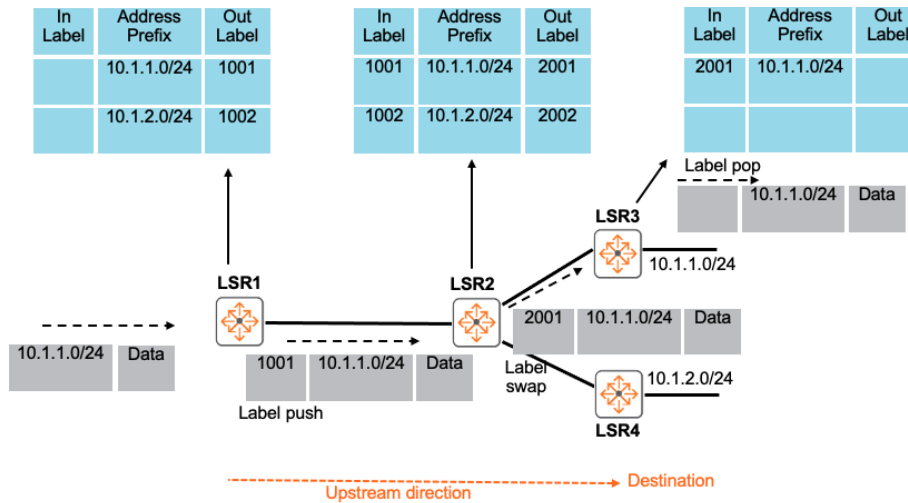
| In Label | Address Prefix | Out Label |
|---|---|---|
| | 10.1.1.0/24 | 1001 |
| | 10.1.2.0/24 | 1002 |

| In Label | Address Prefix | Out Label |
|---|---|---|
| 1001 | 10.1.1.0/24 | 2001 |
| 1002 | 10.1.2.0/24 | 2002 |

| In Label | Address Prefix | Out Label |
|---|---|---|
| 2001 | 10.1.1.0/24 | |
| | | |

Label pop

10.1.1.0/24 Data

LSR3

10.1.1.0/24

LSR1

LSR2

2001 10.1.1.0/24 Data

10.1.1.0/24 Data

1001 10.1.1.0/24 Data

Label swap

10.1.2.0/24

Label push

LSR4

Destination

Upstream direction